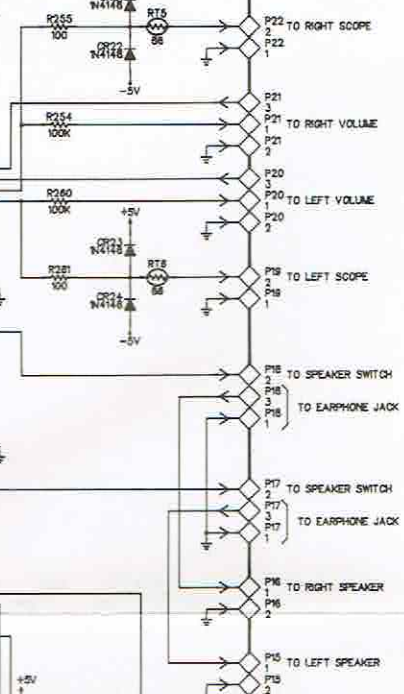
1N4148
RT5
R255
100
56
P22
2
TO RIGHT SCOPE
CR22
1N4148
P22
1
-5V
P21
3
R254
100K
P21
1
TO RIGHT VOLUME
P21
2
P20
3
R260
100K
P20
1
TO LEFT VOLUME
+5V
P20
2
CR23
1N4148
R261
100
RT6
56
P19
2
TO LEFT SCOPE
CR24
1N4148
P19
1
-5V
P18
2
TO SPEAKER SWITCH
P18
3
TO EARPHONE JACK
P18
1
P17
2
TO SPEAKER SWITCH
P17
3
TO EARPHONE JACK
P17
1
P16
1
TO RIGHT SPEAKER
P16
2
+5V
P15
1
TO LEFT SPEAKER
P15
2